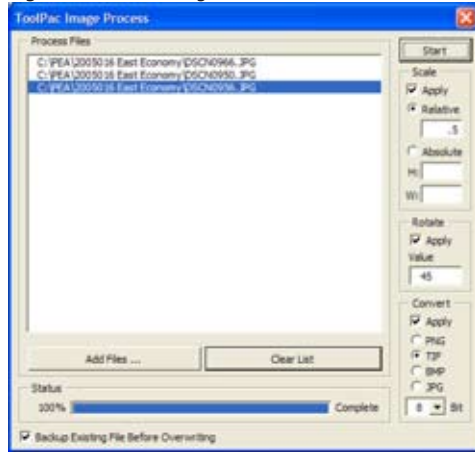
ToolPac Image Process

Process Files

C:\PEA\20050316 East Economy\DSCN0966.JPG
C:\PEA\20050316 East Economy\DSCN0950.JPG
C:\PEA\20050316 East Economy\DSCN0936.JPG

Add Files ...

Clear List

Status

100%

Complete

Backup Existing File Before Overwriting

Start

Scale

Apply

Relative

.5

Absolute

H:

W:

Rotate

Apply

Value

45

Convert

Apply

PNG

TIF

BMP

JPG

8

Bit